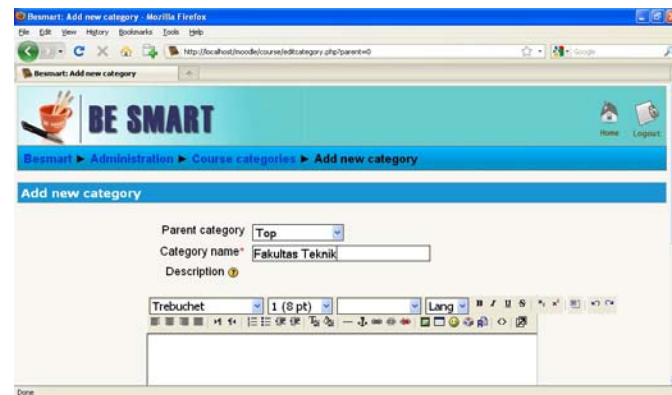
Besmart: Add new category - Mozilla Firefox

File Edit View History Bookmarks Tools Help

http://localhost/moodle/course/editcategory.php?parent=0

Google

Besmart: Add new category

BE SMART

Home Logout

Besmart ► Administration ► Course categories ► Add new category

Add new category

Parent category Top

Category name* Fakultas Teknik

Description

Trebuchet 1 (8 pt) Lang

Done